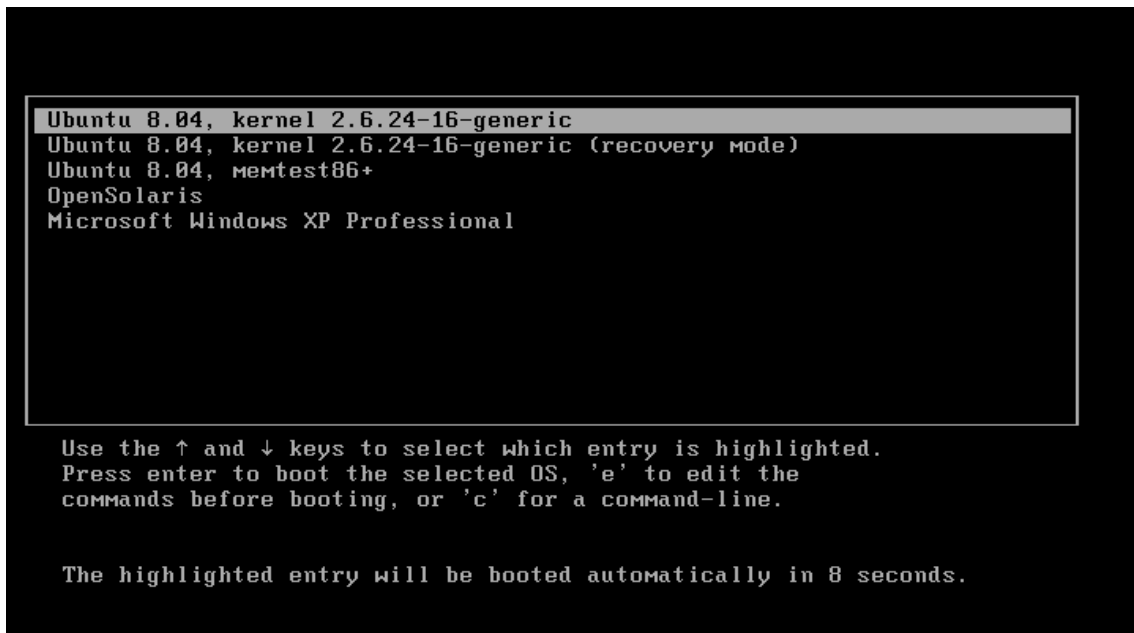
Ubuntu 8.04, kernel 2.6.24-16-generic
Ubuntu 8.04, kernel 2.6.24-16-generic (recovery mode)
Ubuntu 8.04, memtest86+
OpenSolaris
Microsoft Windows XP Professional

Use the ↑ and ↓ keys to select which entry is highlighted.
Press enter to boot the selected OS, 'e' to edit the commands before booting, or 'c' for a command-line.

The highlighted entry will be booted automatically in 8 seconds.